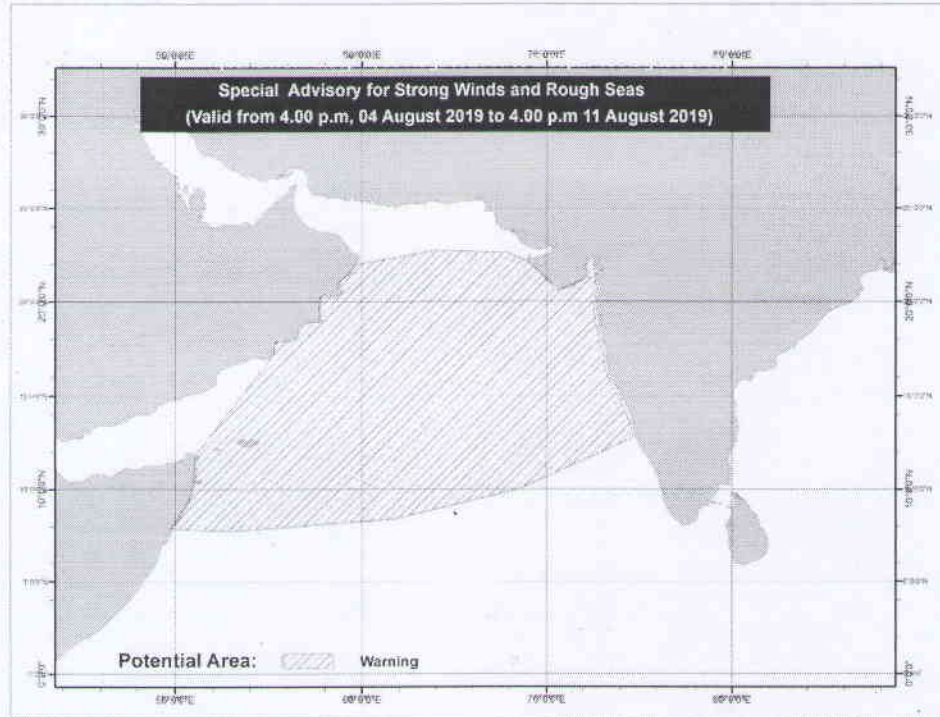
50°0'0"E

60°0'0"E

70°0'0"E

80°0'0"E

Special Advisory for Strong Winds and Rough Seas
(Valid from 4.00 p.m, 04 August 2019 to 4.00 p.m 11 August 2019)

30°0'0"N

25°0'0"N

20°0'0"N

15°0'0"N

10°0'0"N

5°0'0"N

0°0'0"

30°0'0"N

25°0'0"N

20°0'0"N

15°0'0"N

10°0'0"N

5°0'0"N

0°0'0"

Potential Area: Warning

50°0'0"E

60°0'0"E

70°0'0"E

80°0'0"E